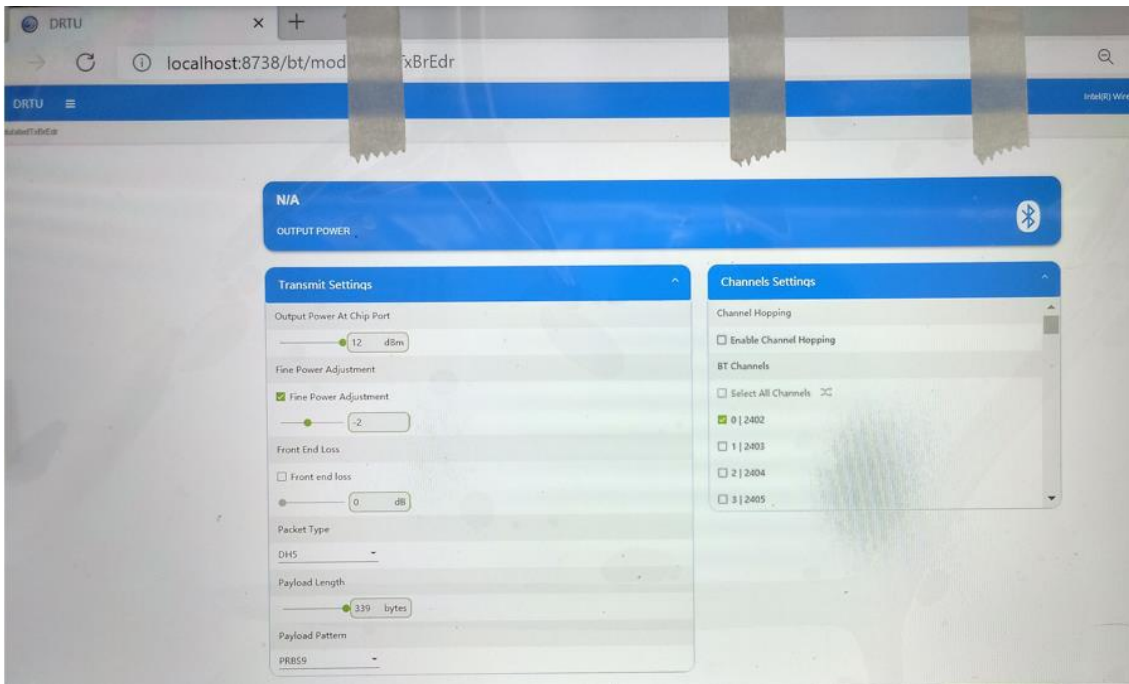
DRTU ×
+

localhost:8738/bt/mod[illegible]TxBrEdr

DRTU ≡

Intel(R) Wir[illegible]

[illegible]TxBrEdr

N/A

OUTPUT POWER

Transmit Settings

Output Power At Chip Port

12 dBm

Fine Power Adjustment

Fine Power Adjustment

-2

Front End Loss

Front end loss

0 dB

Packet Type

DH5

Payload Length

339 bytes

Payload Pattern

PRBS9

Channels Settings

Channel Hopping

Enable Channel Hopping

BT Channels

Select All Channels

0 | 2402

1 | 2403

2 | 2404

3 | 2405